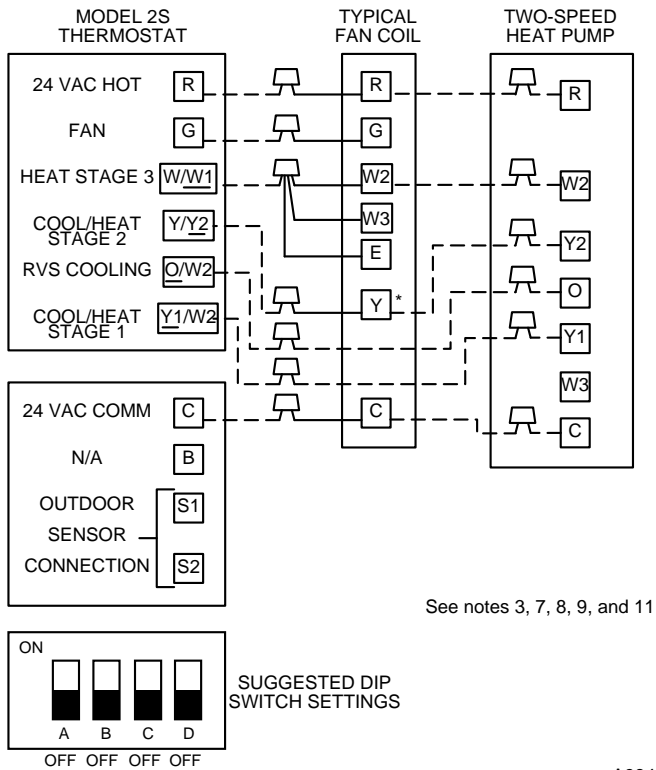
MODEL 2S THERMOSTAT

TYPICAL FAN COIL

TWO-SPEED HEAT PUMP

24 VAC HOT R

FAN G

HEAT STAGE 3 W/W1

COOL/HEAT STAGE 2 Y/Y2

RVS COOLING O/W2

COOL/HEAT STAGE 1 Y1/W2

R

G

W2

W3

E

Y *

C

R

W2

Y2

O

Y1

W3

C

24 VAC COMM C

N/A B

OUTDOOR SENSOR CONNECTION S1 S2

See notes 3, 7, 8, 9, and 11

ON

A B C D

OFF OFF OFF OFF

SUGGESTED DIP SWITCH SETTINGS

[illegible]